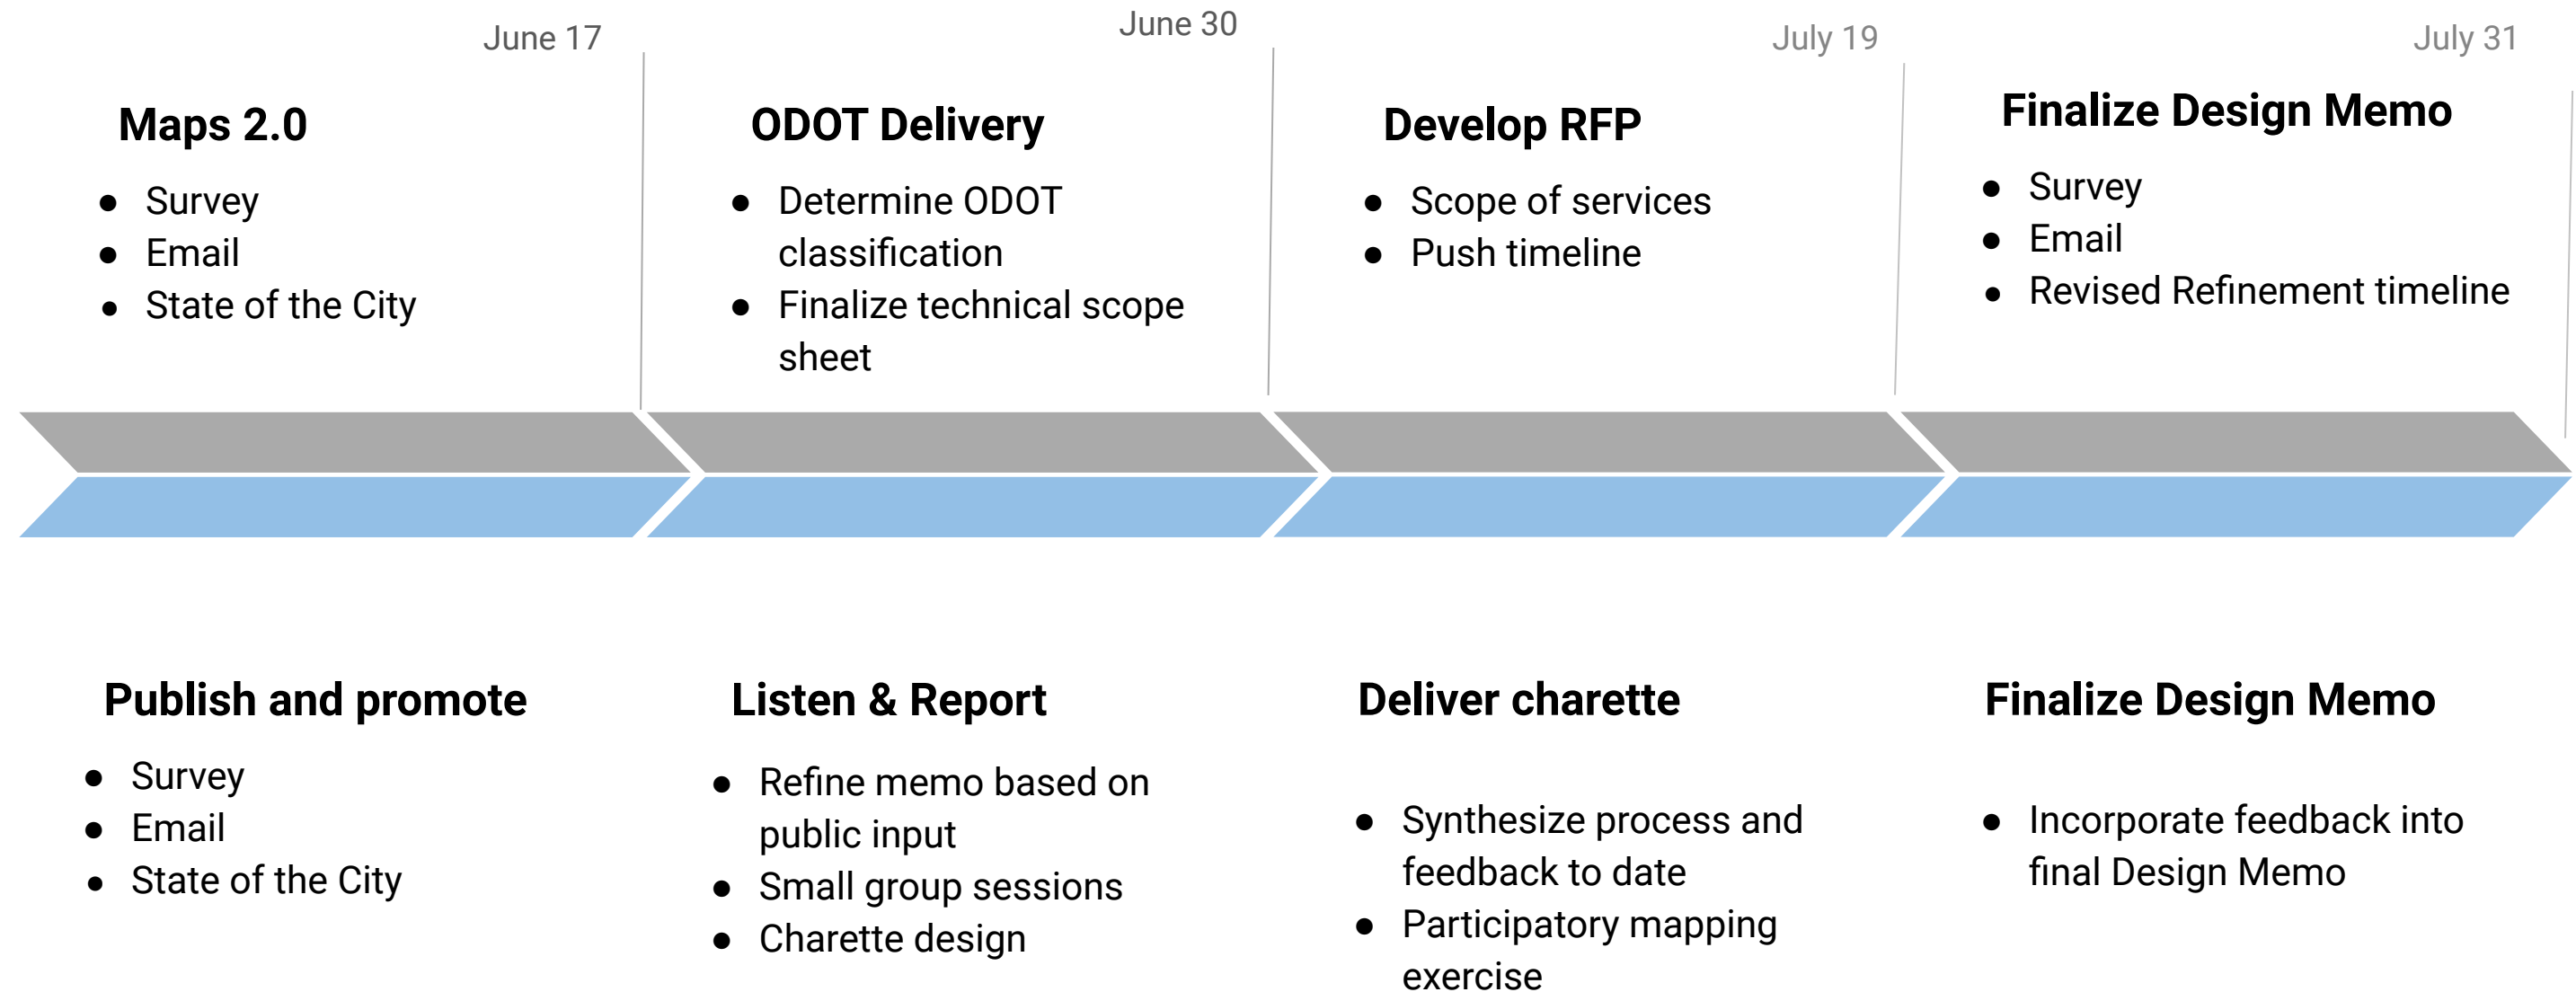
June 17

Maps 2.0

- Survey
- Email
- State of the City

June 30

ODOT Delivery

- Determine ODOT classification
- Finalize technical scope sheet

July 19

Develop RFP

- Scope of services
- Push timeline

July 31

Finalize Design Memo

- Survey
- Email
- Revised Refinement timeline

Publish and promote

- Survey
- Email
- State of the City

Listen & Report

- Refine memo based on public input
- Small group sessions
- Charette design

Deliver charette

- Synthesize process and feedback to date
- Participatory mapping exercise

Finalize Design Memo

- Incorporate feedback into final Design Memo